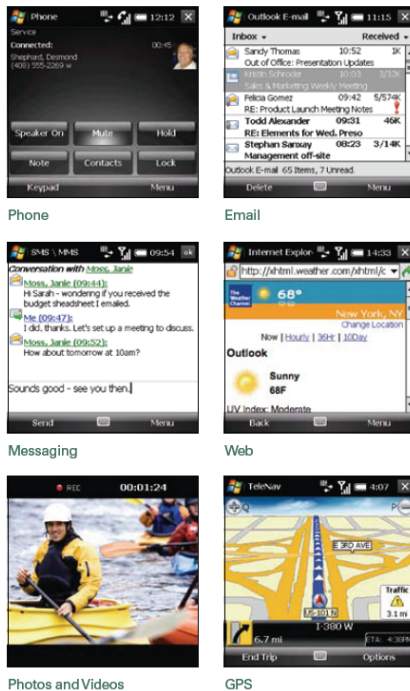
Phone 12:12
Service
Connected: 00:45
Shephard, Desmond
(408) 555-2269 w
Speaker On
Mute
Hold
Note
Contacts
Lock
Keypad
Menu

Phone

Outlook E-mail 11:15
Inbox
Received
Sandy Thomas 10:52 1K
Out of Office: Presentation Updates
Kristin Schroder 10:03 3/12K
Sales & Marketing Weekly Meeting
Felicia Gomez 09:42 5/574K
RE: Product Launch Meeting Notes
Todd Alexander 09:31 46K
RE: Elements for Wed. Preso
Stephan Sarsay 08:23 3/14K
Management off-site
Outlook E-mail 65 Items, 7 Unread.
Delete
Menu

Email

SMS \ MMS 09:54 ok
Conversation with Moss, Janie
Moss, Janie (09:44):
Hi Sarah - wondering if you received the budget shedsheet I emailed.
Me (09:47):
I did, thanks. Let's set up a meeting to discuss.
Moss, Janie (09:49):
How about tomorrow at 10am?
Sounds good - see you then.
Send
Menu

Messaging

Internet Explor 14:33
http://xhtml.weather.com/xhtml/c
The Weather Channel 68°
New York, NY
Change Location
Now | Hourly | 36Hr | 10Day
Outlook
Sunny
68F
UV Index: Moderate
Back
Menu

Web

REC 00:01:24

Photos and Videos

TeleNav 4:07
E 33RD AVE
I-380 W
6.7 mi
Traffic
3.1 mi
ETA: 4:38PM
End Trip
Options

GPS